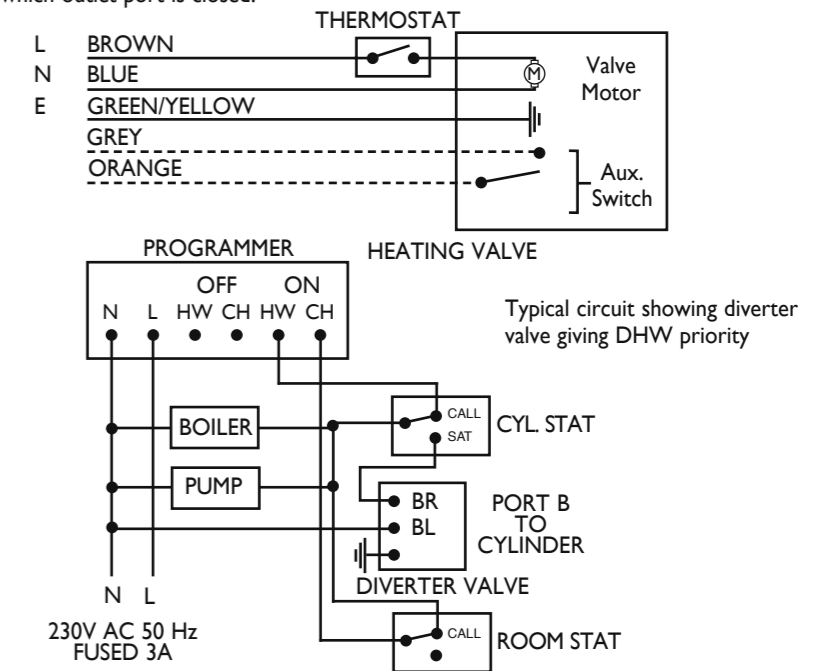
which outlet port is closed.

THERMOSTAT

L BROWN
N BLUE
E GREEN/YELLOW
GREY
ORANGE

M

Valve Motor

Aux. Switch

PROGRAMMER

HEATING VALVE

OFF ON
N L HW CH HW CH

Typical circuit showing diverter valve giving DHW priority

BOILER

CALL
SAT

CYL. STAT

PUMP

BR
BL

PORT B TO CYLINDER

DIVERTER VALVE

N L

230V AC 50 Hz FUSED 3A

CALL

ROOM STAT